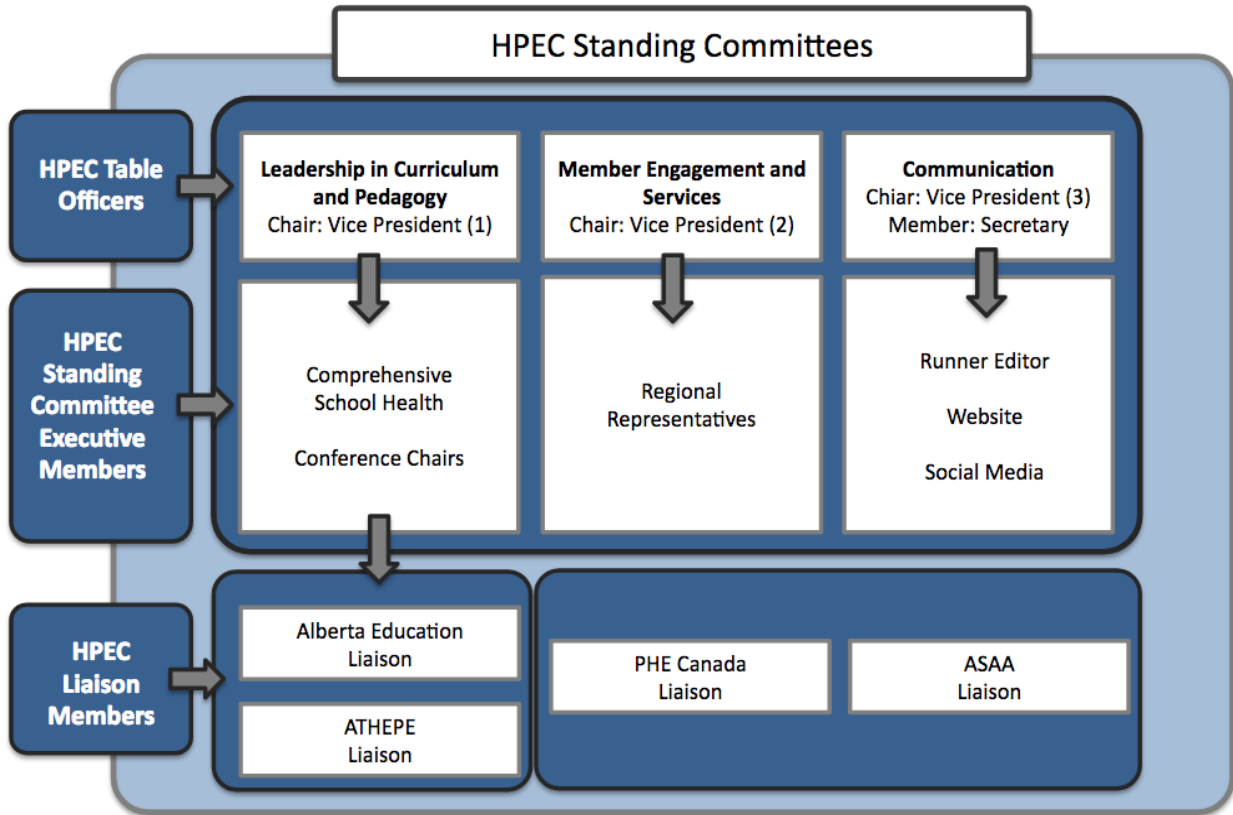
HPEC Standing Committees

HPEC Table Officers

HPEC Standing Committee Executive Members

HPEC Liaison Members

**Leadership in Curriculum and Pedagogy**
Chair: Vice President (1)

**Member Engagement and Services**
Chair: Vice President (2)

**Communication**
Chiar: Vice President (3)
Member: Secretary

Comprehensive School Health

Conference Chairs

Regional Representatives

Runner Editor

Website

Social Media

Alberta Education Liaison

ATHEPE Liaison

PHE Canada Liaison

ASAA Liaison